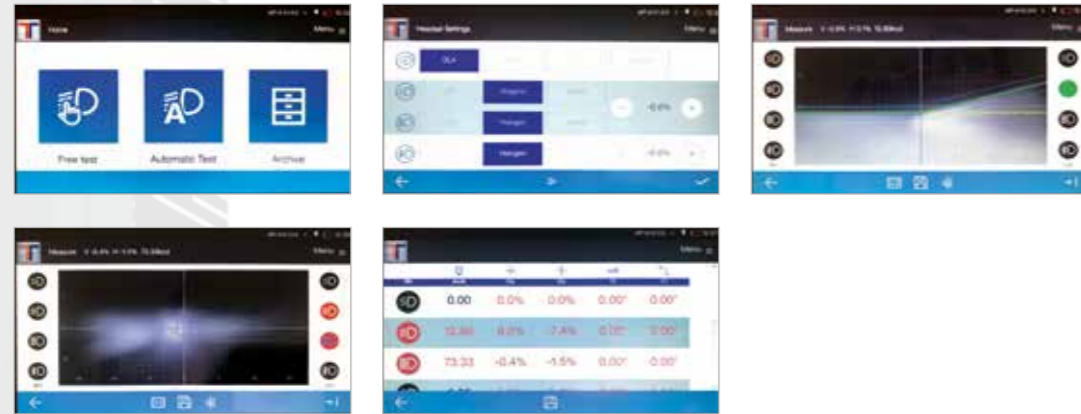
Home
Menu
Free test
Automatic Test
Archive

Headset Settings
Menu
Halogen
Halogen
Halogen
-0.0%
-0.0%

Measure
Menu

Measure
Menu

Menu
0.00
0.0%
0.0%
0.00°
0.00°
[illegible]
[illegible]
-7.4%
0.00°
0.00°
73.33
-0.4%
-1.5%
0.00°
0.00°